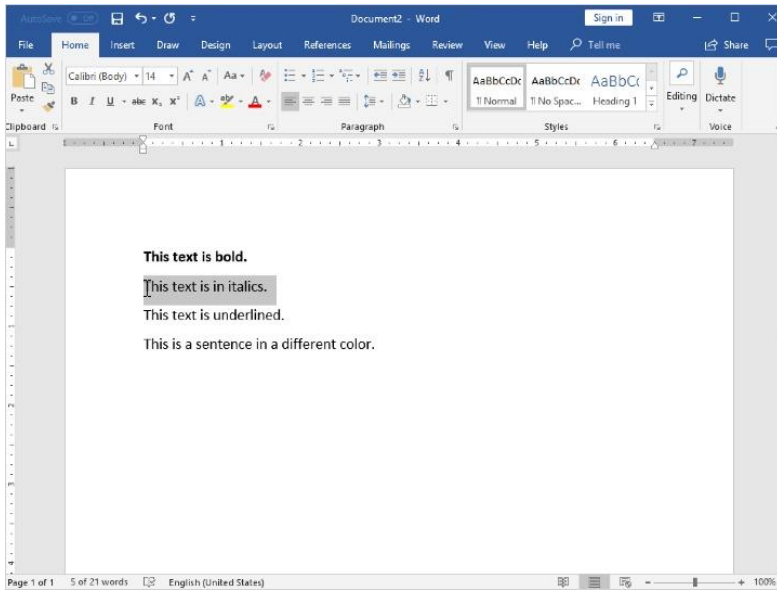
AutoSave Off

Document2 - Word

Sign in

File Home Insert Draw Design Layout References Mailings Review View Help Tell me Share

Paste

Calibri (Body) 14 A A Aa

B I U abc $x_2$ $x^2$ A A

AaBbCcDc ¶ Normal

AaBbCcDc ¶ No Spac...

AaBbCc Heading 1

Editing

Dictate

Clipboard Font Paragraph Styles Voice

1 2 3 4 5 6 7

This text is bold.

This text is in italics.

This text is underlined.

This is a sentence in a different color.

Page 1 of 1 5 of 21 words English (United States) 100%